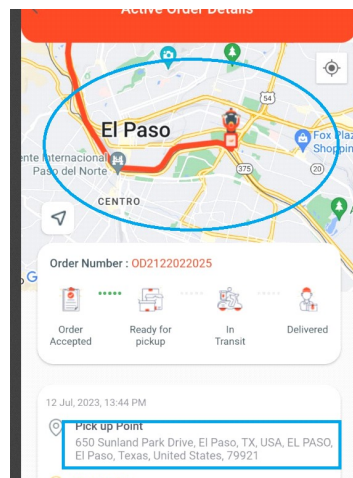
Active Order Details

54

El Paso

ente Internacional Paso del Norte

Fox Plaz Shoppin

375

20

CENTRO

G

Order Number : OD2122022025

Order Accepted

Ready for pickup

In Transit

Delivered

12 Jul, 2023, 13:44 PM

Pick up Point

650 Sunland Park Drive, El Paso, TX, USA, EL PASO, El Paso, Texas, United States, 79921